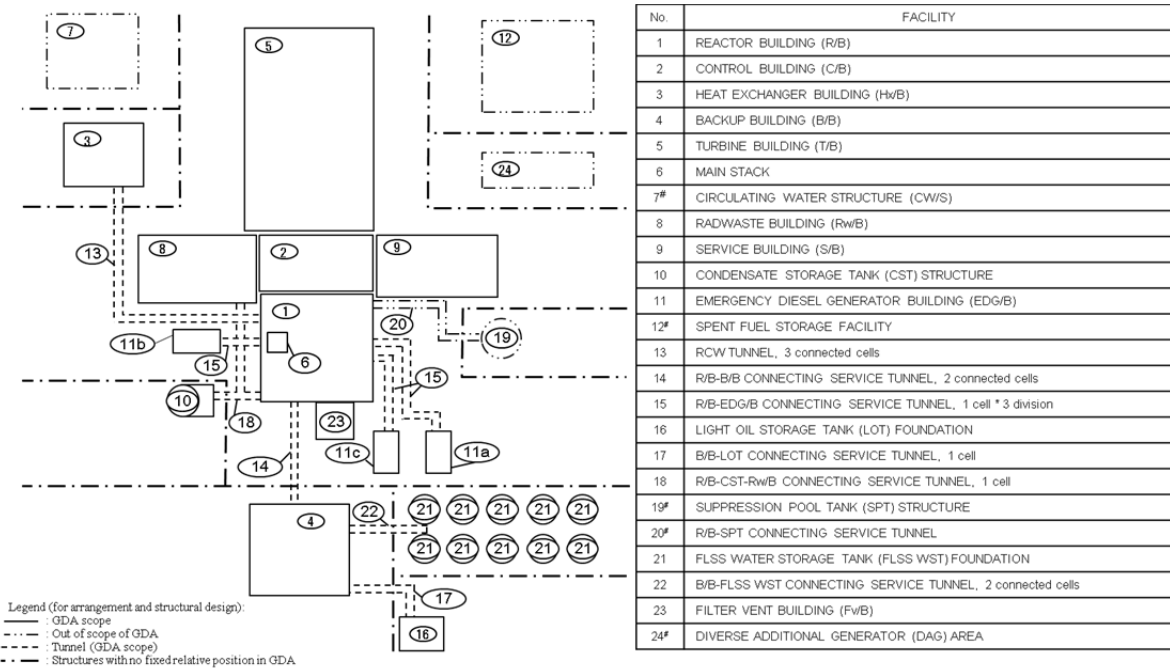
7
5
12
3
24
13
8
2
9
1
20
11b
6
19
15
15
10
18
23
14
11c
11a
4
22
21 21 21 21 21
21 21 21 21 21
17
16

Legend (for arrangement and structural design):
—— : GDA scope
-·-·- : Out of scope of GDA
- - - : Tunnel (GDA scope)
▬ · ▬ : Structures with no fixed relative position in GDA

| No. | FACILITY |
|---|---|
| 1 | REACTOR BUILDING (R/B) |
| 2 | CONTROL BUILDING (C/B) |
| 3 | HEAT EXCHANGER BUILDING (Hx/B) |
| 4 | BACKUP BUILDING (B/B) |
| 5 | TURBINE BUILDING (T/B) |
| 6 | MAIN STACK |
| 7# | CIRCULATING WATER STRUCTURE (CW/S) |
| 8 | RADWASTE BUILDING (Rw/B) |
| 9 | SERVICE BUILDING (S/B) |
| 10 | CONDENSATE STORAGE TANK (CST) STRUCTURE |
| 11 | EMERGENCY DIESEL GENERATOR BUILDING (EDG/B) |
| 12# | SPENT FUEL STORAGE FACILITY |
| 13 | RCW TUNNEL, 3 connected cells |
| 14 | R/B-B/B CONNECTING SERVICE TUNNEL, 2 connected cells |
| 15 | R/B-EDG/B CONNECTING SERVICE TUNNEL, 1 cell * 3 division |
| 16 | LIGHT OIL STORAGE TANK (LOT) FOUNDATION |
| 17 | B/B-LOT CONNECTING SERVICE TUNNEL, 1 cell |
| 18 | R/B-CST-Rw/B CONNECTING SERVICE TUNNEL, 1 cell |
| 19# | SUPPRESSION POOL TANK (SPT) STRUCTURE |
| 20# | R/B-SPT CONNECTING SERVICE TUNNEL |
| 21 | FLSS WATER STORAGE TANK (FLSS WST) FOUNDATION |
| 22 | B/B-FLSS WST CONNECTING SERVICE TUNNEL, 2 connected cells |
| 23 | FILTER VENT BUILDING (Fv/B) |
| 24# | DIVERSE ADDITIONAL GENERATOR (DAG) AREA |